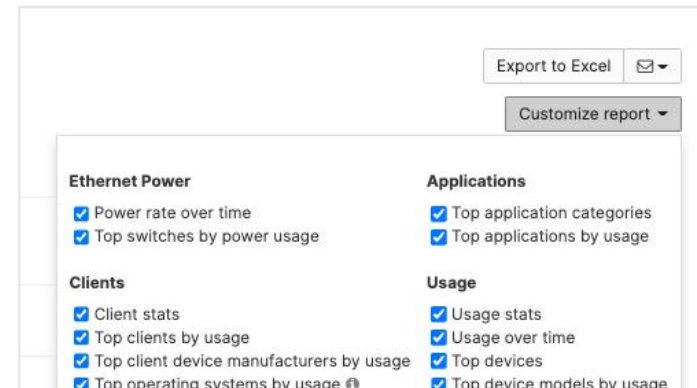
Export to Excel

Customize report

Ethernet Power

Power rate over time
Top switches by power usage

Clients

Client stats
Top clients by usage
Top client device manufacturers by usage
Top operating systems by usage

Applications

Top application categories
Top applications by usage

Usage

Usage stats
Usage over time
Top devices
Top device models by usage